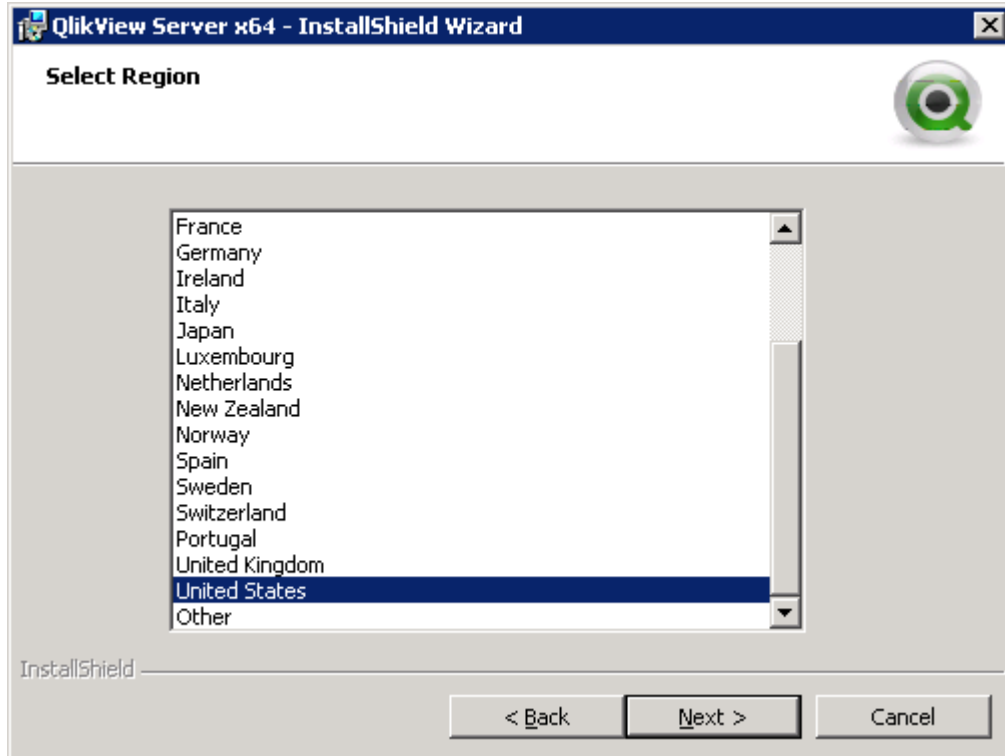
QlikView Server x64 - InstallShield Wizard

Select Region

France
Germany
Ireland
Italy
Japan
Luxembourg
Netherlands
New Zealand
Norway
Spain
Sweden
Switzerland
Portugal
United Kingdom
United States
Other

InstallShield

< Back
Next >
Cancel